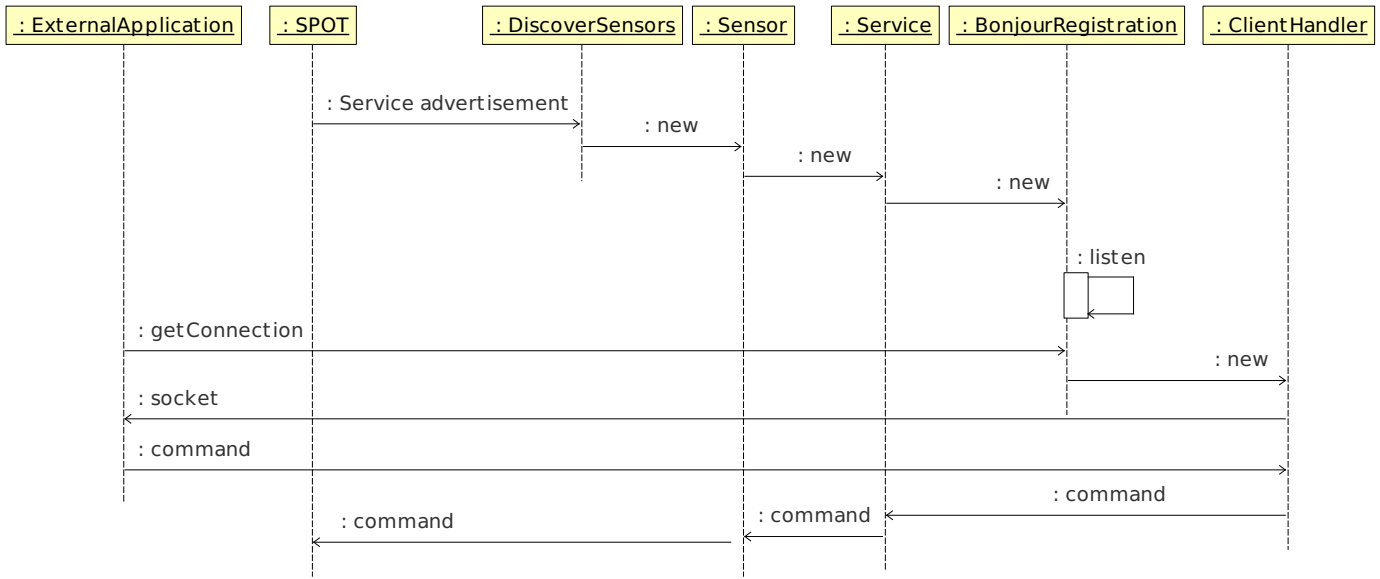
: ExternalApplication
: SPOT
: DiscoverSensors
: Sensor
: Service
: BonjourRegistration
: ClientHandler

: Service advertisement
: new
: new
: new
: listen
: getConnection
: new
: socket
: command
: command
: command
: command